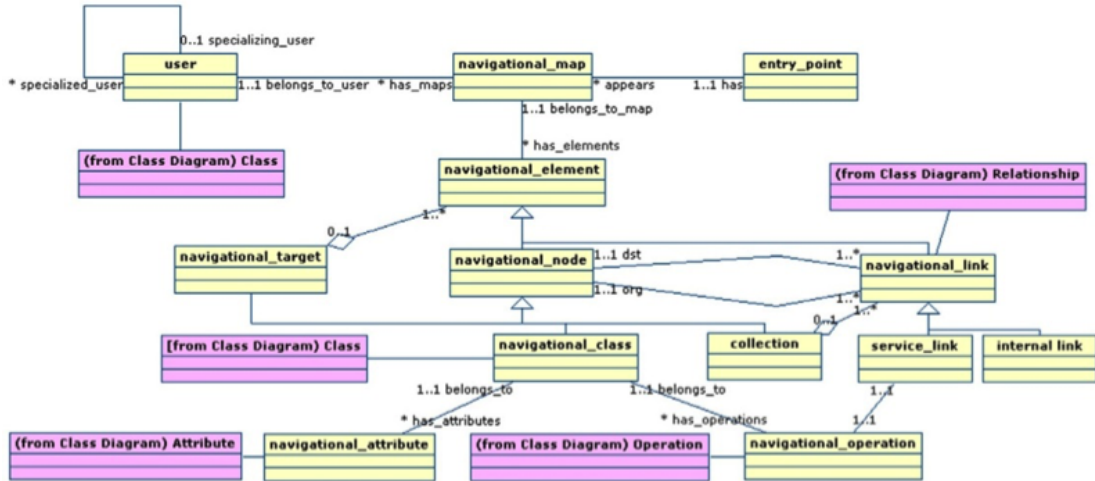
0..1 specializing_user
user
* specialized_user
1..1 belongs_to_user
* has_maps
navigational_map
* appears
1..1 has
entry_point
1..1 belongs_to_map
* has_elements
(from Class Diagram) Class
navigational_element
(from Class Diagram) Relationship
0..1
1..*
navigational_target
navigational_node
1..1 dst
1..*
navigational_link
1..1 org
1..*
0..1
1..*
[from Class Diagram) Class
navigational_class
collection
service_link
internal link
1..1 belongs_to
1..1 belongs_to
1..1
* has_attributes
* has_operations
1..1
(from Class Diagram) Attribute
navigational_attribute
(from Class Diagram) Operation
navigational_operation